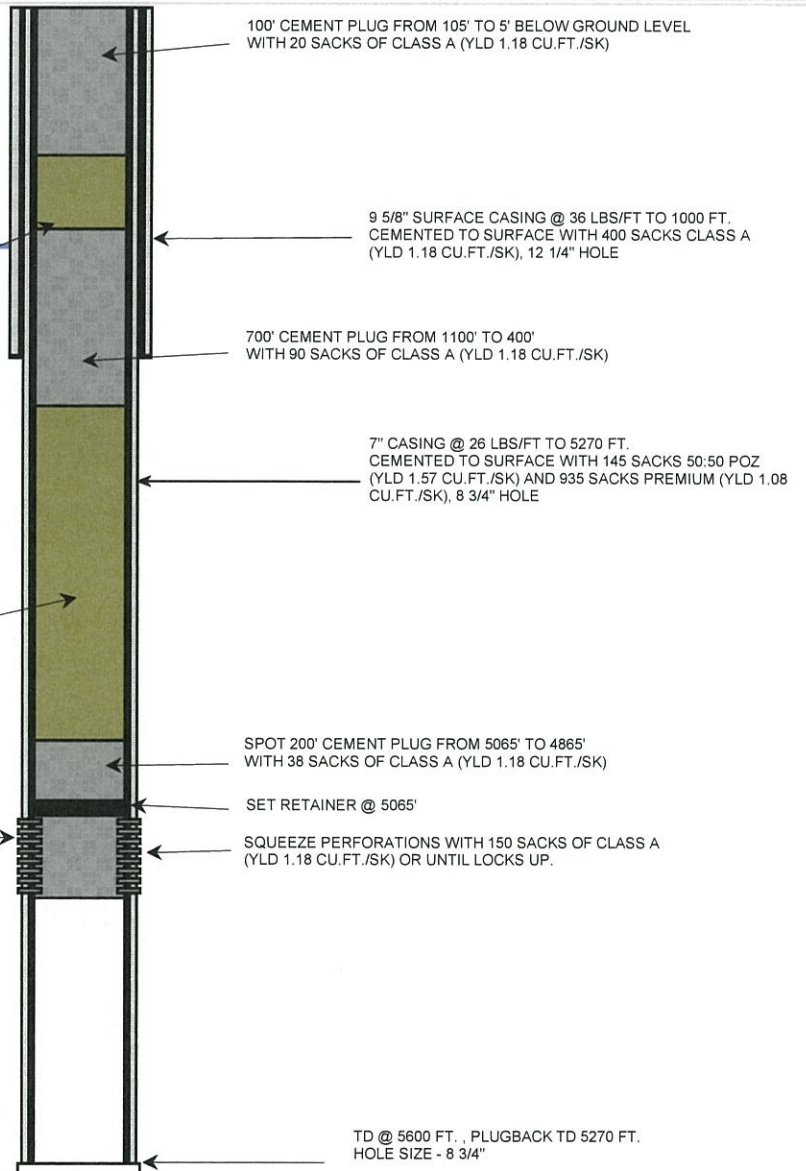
100' CEMENT PLUG FROM 105' TO 5' BELOW GROUND LEVEL WITH 20 SACKS OF CLASS A (YLD 1.18 CU.FT./SK)

9 5/8" SURFACE CASING @ 36 LBS/FT TO 1000 FT. CEMENTED TO SURFACE WITH 400 SACKS CLASS A (YLD 1.18 CU.FT./SK), 12 1/4" HOLE

700' CEMENT PLUG FROM 1100' TO 400' WITH 90 SACKS OF CLASS A (YLD 1.18 CU.FT./SK)

7" CASING @ 26 LBS/FT TO 5270 FT. CEMENTED TO SURFACE WITH 145 SACKS 50:50 POZ (YLD 1.57 CU.FT./SK) AND 935 SACKS PREMIUM (YLD 1.08 CU.FT./SK), 8 3/4" HOLE

SPOT 200' CEMENT PLUG FROM 5065' TO 4865' WITH 38 SACKS OF CLASS A (YLD 1.18 CU.FT./SK)

SET RETAINER @ 5065'

SQUEEZE PERFORATIONS WITH 150 SACKS OF CLASS A (YLD 1.18 CU.FT./SK) OR UNTIL LOCKS UP.

TD @ 5600 FT. , PLUGBACK TD 5270 FT. HOLE SIZE - 8 3/4"